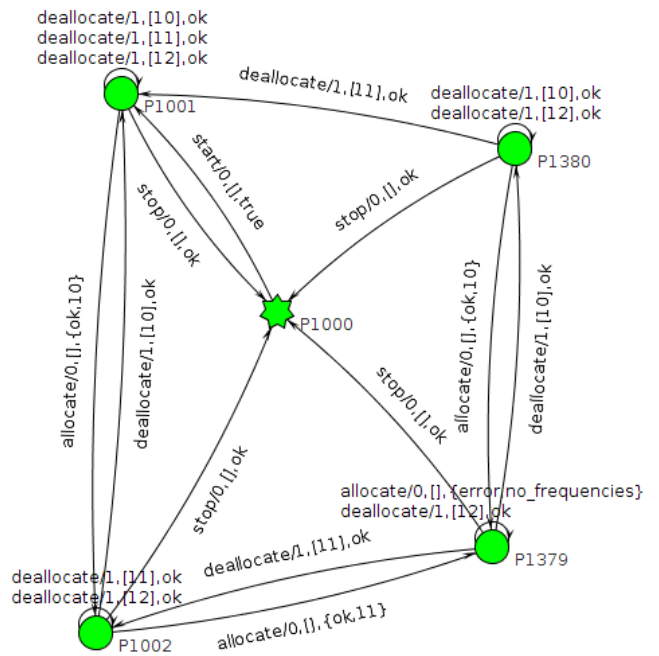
deallocate/1,[10],ok
deallocate/1,[11],ok
deallocate/1,[12],ok

P1001

deallocate/1,[11],ok

deallocate/1,[10],ok
deallocate/1,[12],ok

P1380

start/0,[],true

stop/0,[],ok

stop/0,[],ok

P1000

allocate/0,[],{ok,10}

deallocate/1,[10],ok

allocate/0,[],{ok,10}

deallocate/1,[10],ok

stop/0,[],ok

stop/0,[],ok

allocate/0,[],{error,no_frequencies}
deallocate/1,[12],ok

P1379

deallocate/1,[11],ok

deallocate/1,[11],ok
deallocate/1,[12],ok

P1002

allocate/0,[],{ok,11}